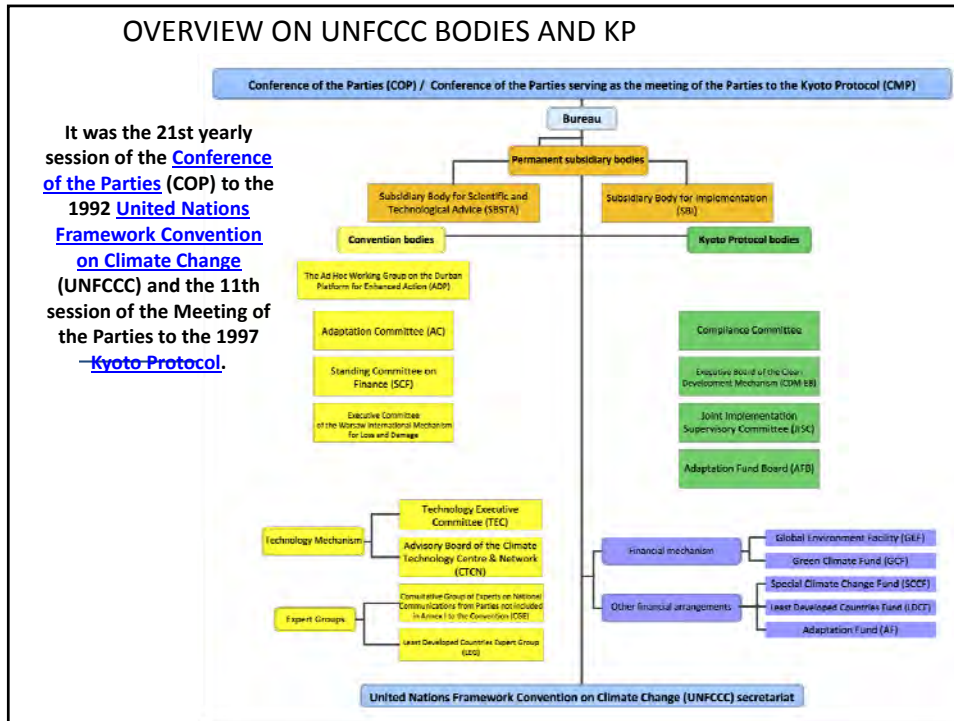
OVERVIEW ON UNFCCC BODIES AND KP

It was the 21st yearly session of the Conference of the Parties (COP) to the 1992 United Nations Framework Convention on Climate Change (UNFCCC) and the 11th session of the Meeting of the Parties to the 1997 Kyoto Protocol.

Conference of the Parties (COP) / Conference of the Parties serving as the meeting of the Parties to the Kyoto Protocol (CMP)

Bureau

Permanent subsidiary bodies

Subsidiary Body for Scientific and Technological Advice (SBSTA)

Subsidiary Body for Implementation (SBI)

Convention bodies

Kyoto Protocol bodies

The Ad Hoc Working Group on the Durban Platform for Enhanced Action (ADP)

Adaptation Committee (AC)

Standing Committee on Finance (SCF)

Executive Committee of the Warsaw International Mechanism for Loss and Damage

Compliance Committee

Executive Board of the Clean Development Mechanism (CDM EB)

Joint Implementation Supervisory Committee (JISC)

Adaptation Fund Board (AFB)

Technology Mechanism

Technology Executive Committee (TEC)

Advisory Board of the Climate Technology Centre & Network (CTCN)

Expert Groups

Consultative Group of Experts on National Communications from Parties not included in Annex I to the Convention (CGE)

Least Developed Countries Expert Group (LEG)

Financial mechanism

Global Environment Facility (GEF)

Green Climate Fund (GCF)

Other financial arrangements

Special Climate Change Fund (SCCF)

Least Developed Countries Fund (LDCF)

Adaptation Fund (AF)

United Nations Framework Convention on Climate Change (UNFCCC) secretariat